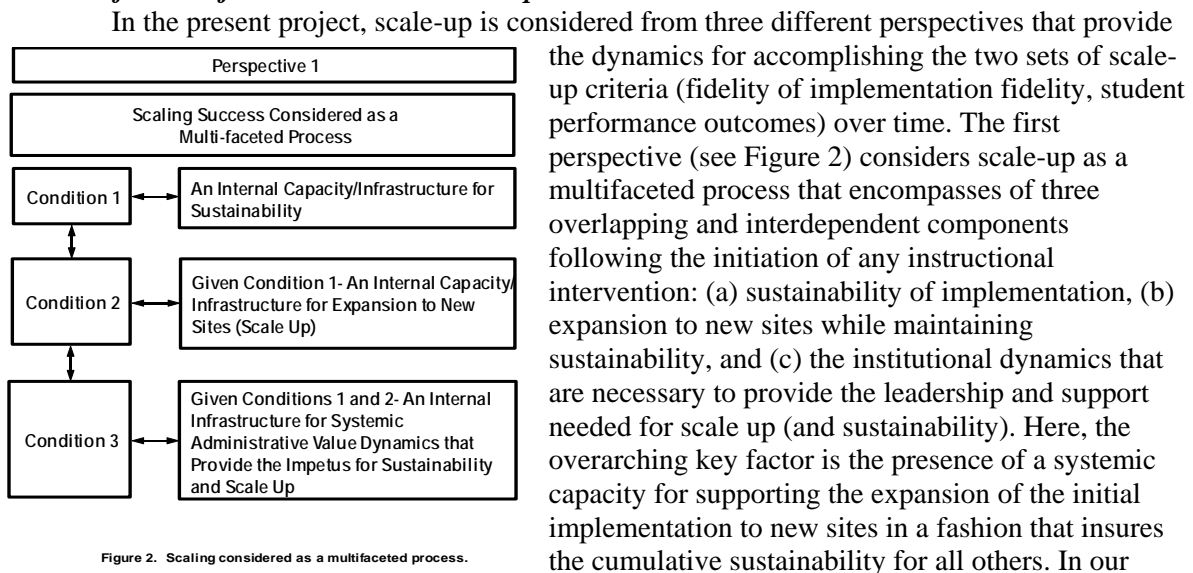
In the present project, scale-up is considered from three different perspectives that provide the dynamics for accomplishing the two sets of scale-up criteria (fidelity of implementation fidelity, student performance outcomes) over time. The first perspective (see Figure 2) considers scale-up as a multifaceted process that encompasses of three overlapping and interdependent components following the initiation of any instructional intervention: (a) sustainability of implementation, (b) expansion to new sites while maintaining sustainability, and (c) the institutional dynamics that are necessary to provide the leadership and support needed for scale up (and sustainability). Here, the overarching key factor is the presence of a systemic capacity for supporting the expansion of the initial implementation to new sites in a fashion that insures the cumulative sustainability for all others. In our

Perspective 1

Scaling Success Considered as a Multi-faceted Process

Condition 1

An Internal Capacity/Infrastructure for Sustainability

Condition 2

Given Condition 1- An Internal Capacity/ Infrastructure for Expansion to New Sites (Scale Up)

Condition 3

Given Conditions 1 and 2- An Internal Infrastructure for Systemic Administrative Value Dynamics that Provide the Impetus for Sustainability and Scale Up

Figure 2. Scaling considered as a multifaceted process.